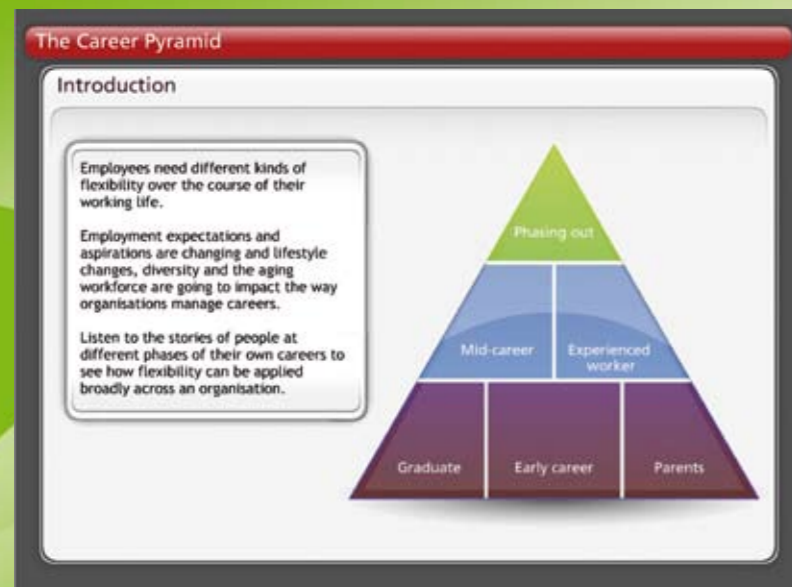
The Career Pyramid

Introduction

Employees need different kinds of flexibility over the course of their working life.

Employment expectations and aspirations are changing and lifestyle changes, diversity and the aging workforce are going to impact the way organisations manage careers.

Listen to the stories of people at different phases of their own careers to see how flexibility can be applied broadly across an organisation.

Phasing out

Mid-career

Experienced worker

Graduate

Early career

Parents